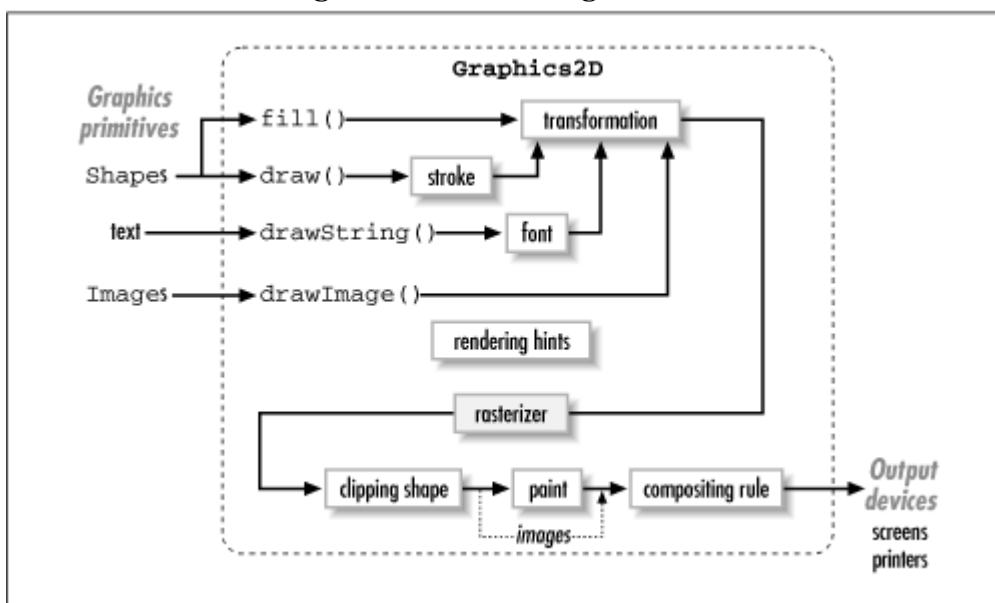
Graphics2D

Graphics primitives

Shapes

fill()

draw()

stroke

transformation

text

drawString()

font

Images

drawImage()

rendering hints

rasterizer

clipping shape

paint

compositing rule

images

Output devices

screens

printers